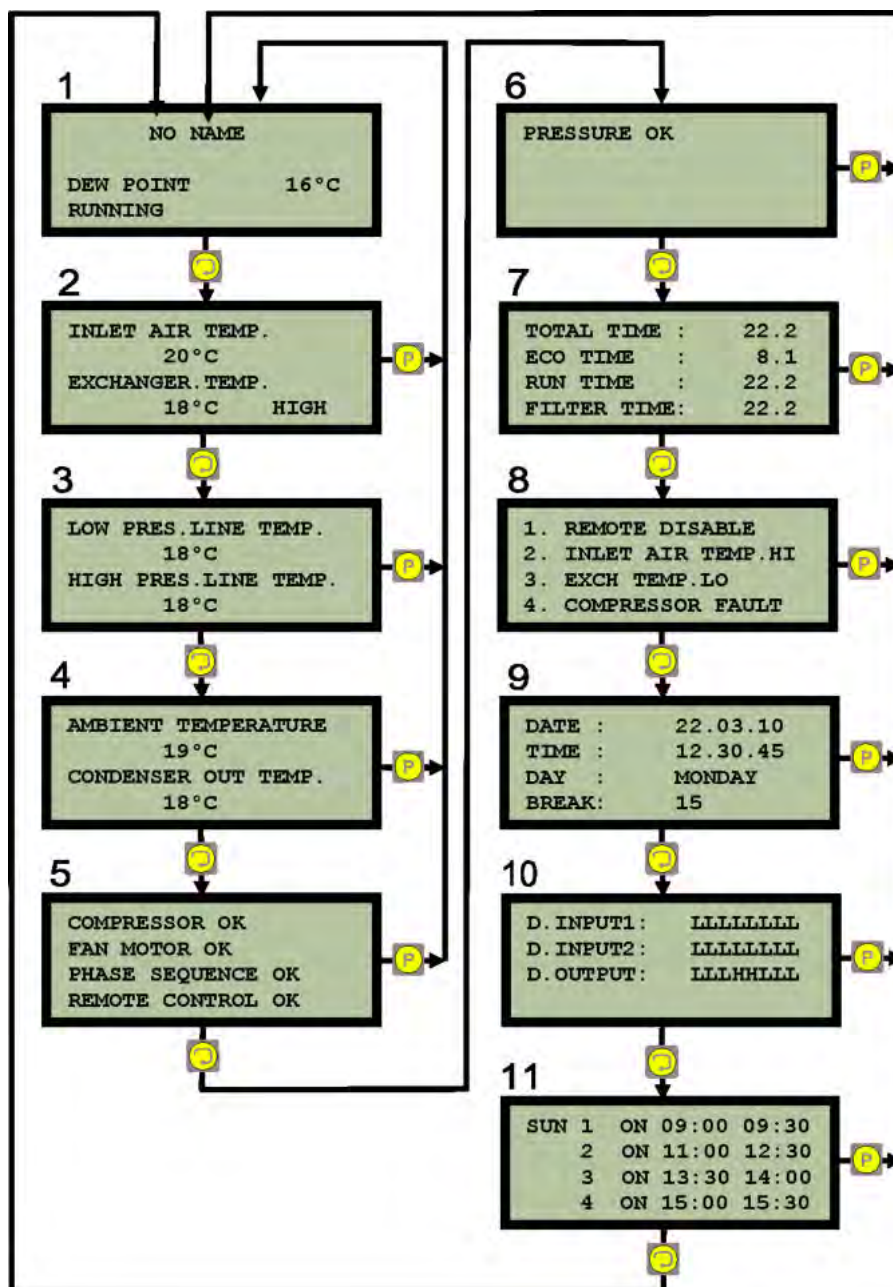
1

NO NAME

DEW POINT 16°C
RUNNING

2

INLET AIR TEMP.
20°C
EXCHANGER.TEMP.
18°C HIGH

P

3

LOW PRES.LINE TEMP.
18°C
HIGH PRES.LINE TEMP.
18°C

P

4

AMBIENT TEMPERATURE
19°C
CONDENSER OUT TEMP.
18°C

P

5

COMPRESSOR OK
FAN MOTOR OK
PHASE SEQUENCE OK
REMOTE CONTROL OK

P

6

PRESSURE OK

P

7

TOTAL TIME : 22.2
ECO TIME : 8.1
RUN TIME : 22.2
FILTER TIME: 22.2

P

8

1. REMOTE DISABLE
2. INLET AIR TEMP.HI
3. EXCH TEMP.LO
4. COMPRESSOR FAULT

P

9

DATE : 22.03.10
TIME : 12.30.45
DAY : MONDAY
BREAK: 15

P

10

D.INPUT1: LLLLLLLL
D.INPUT2: LLLLLLLL
D.OUTPUT: LLLHHLLL

P

11

SUN 1 ON 09:00 09:30
2 ON 11:00 12:30
3 ON 13:30 14:00
4 ON 15:00 15:30

P